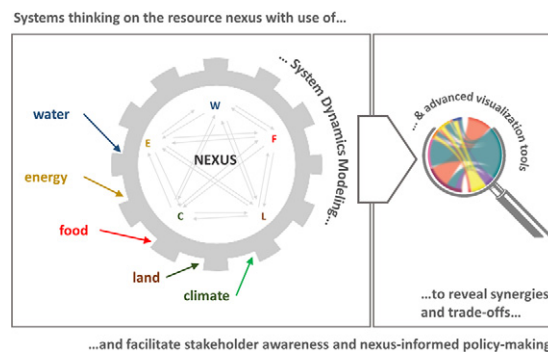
Systems thinking on the resource nexus with use of...

... System Dynamics Modeling...

water

energy

food

land

climate

W

E

F

C

L

NEXUS

... & advanced visualization tools

...to reveal synergies and trade-offs...

...and facilitate stakeholder awareness and nexus-informed policy-making